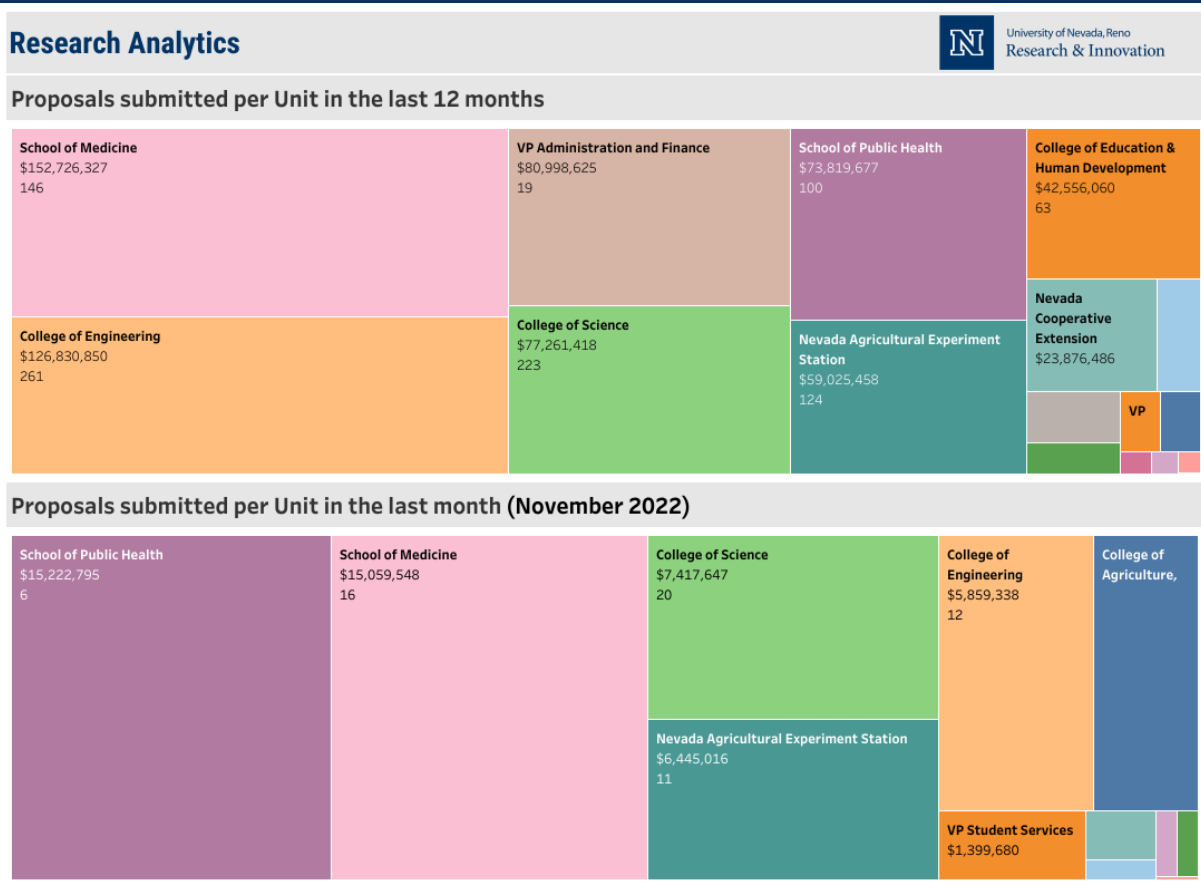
Research Analytics

University of Nevada, Reno
Research & Innovation

Proposals submitted per Unit in the last 12 months

School of Medicine
$152,726,327
146

VP Administration and Finance
$80,998,625
19

School of Public Health
$73,819,677
100

College of Education & Human Development
$42,556,060
63

College of Engineering
$126,830,850
261

College of Science
$77,261,418
223

Nevada Agricultural Experiment Station
$59,025,458
124

Nevada Cooperative Extension
$23,876,486

VP

Proposals submitted per Unit in the last month (November 2022)

School of Public Health
$15,222,795
6

School of Medicine
$15,059,548
16

College of Science
$7,417,647
20

College of Engineering
$5,859,338
12

College of Agriculture,

Nevada Agricultural Experiment Station
$6,445,016
11

VP Student Services
$1,399,680